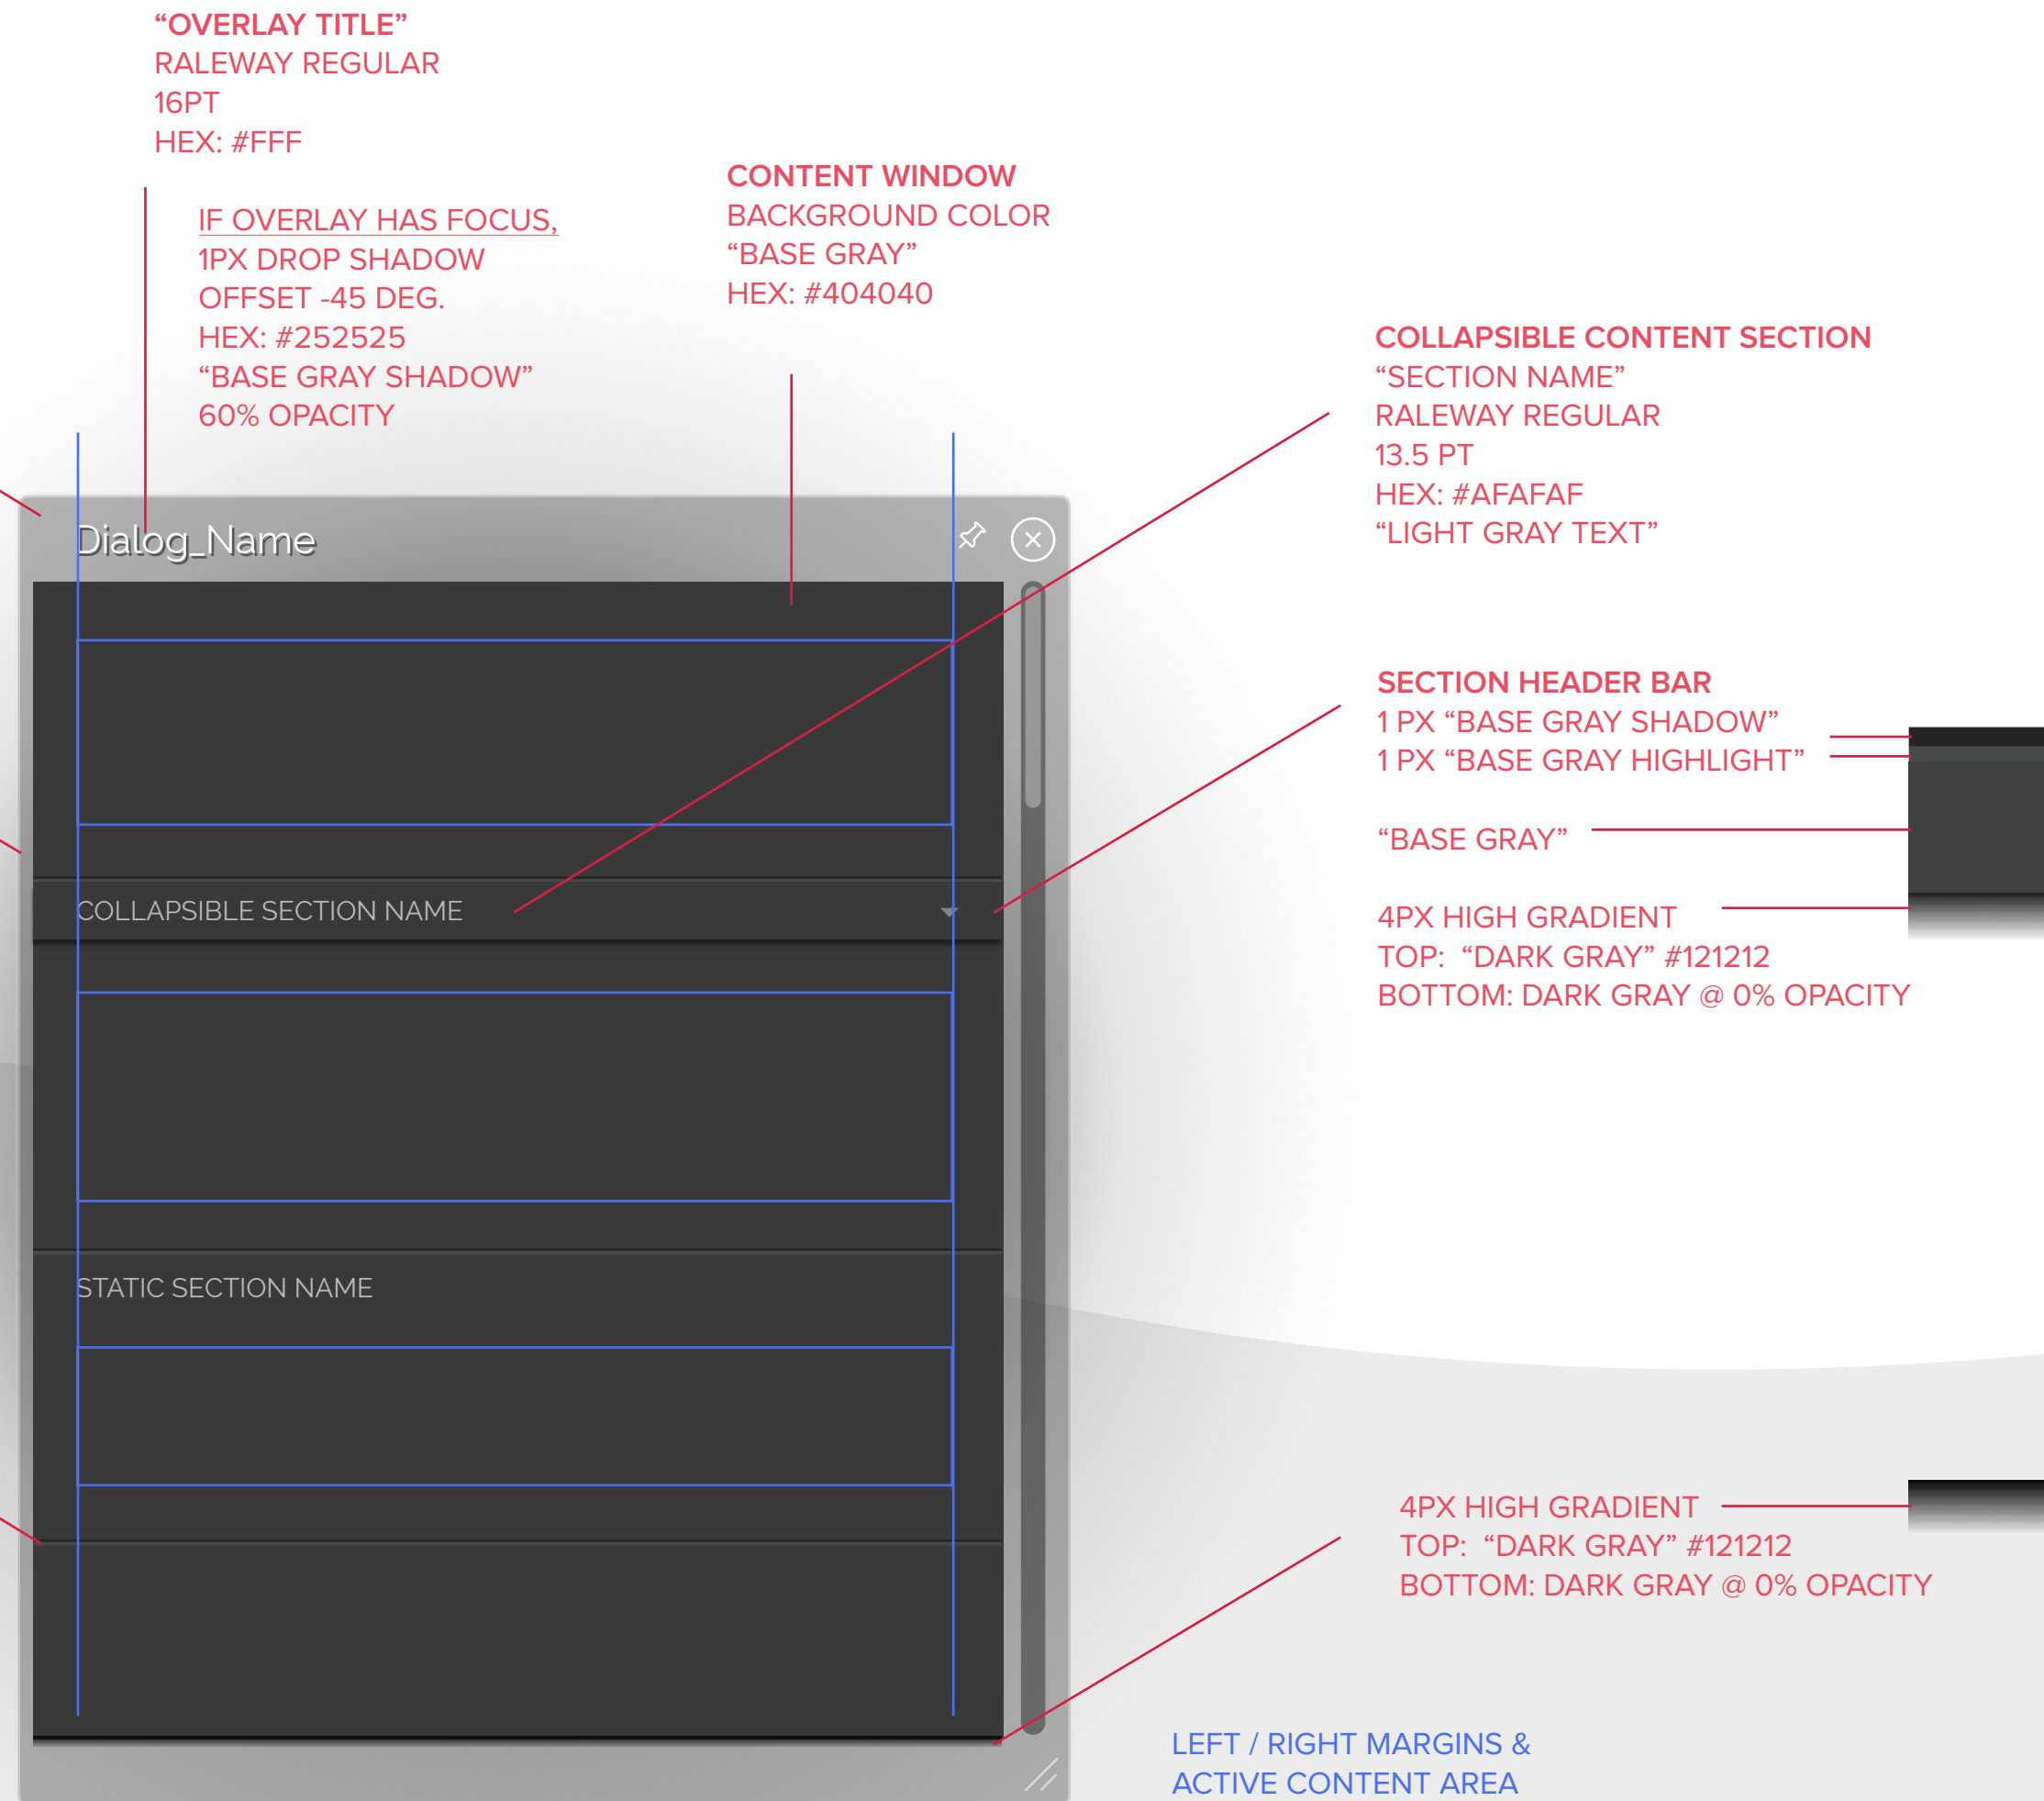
“OVERLAY TITLE”
RALEWAY REGULAR
16PT
HEX: #FFF

IF OVERLAY HAS FOCUS,
1PX DROP SHADOW
OFFSET -45 DEG.
HEX: #252525
“BASE GRAY SHADOW”
60% OPACITY

CONTENT WINDOW
BACKGROUND COLOR
“BASE GRAY”
HEX: #404040

COLLAPSIBLE CONTENT SECTION
“SECTION NAME”
RALEWAY REGULAR
13.5 PT
HEX: #AFAFAF
“LIGHT GRAY TEXT”

Dialog_Name

SECTION HEADER BAR
1 PX “BASE GRAY SHADOW”
1 PX “BASE GRAY HIGHLIGHT”

“BASE GRAY”

4PX HIGH GRADIENT
TOP: “DARK GRAY” #121212
BOTTOM: DARK GRAY @ 0% OPACITY

COLLAPSIBLE SECTION NAME

STATIC SECTION NAME

4PX HIGH GRADIENT
TOP: “DARK GRAY” #121212
BOTTOM: DARK GRAY @ 0% OPACITY

LEFT / RIGHT MARGINS &
ACTIVE CONTENT AREA